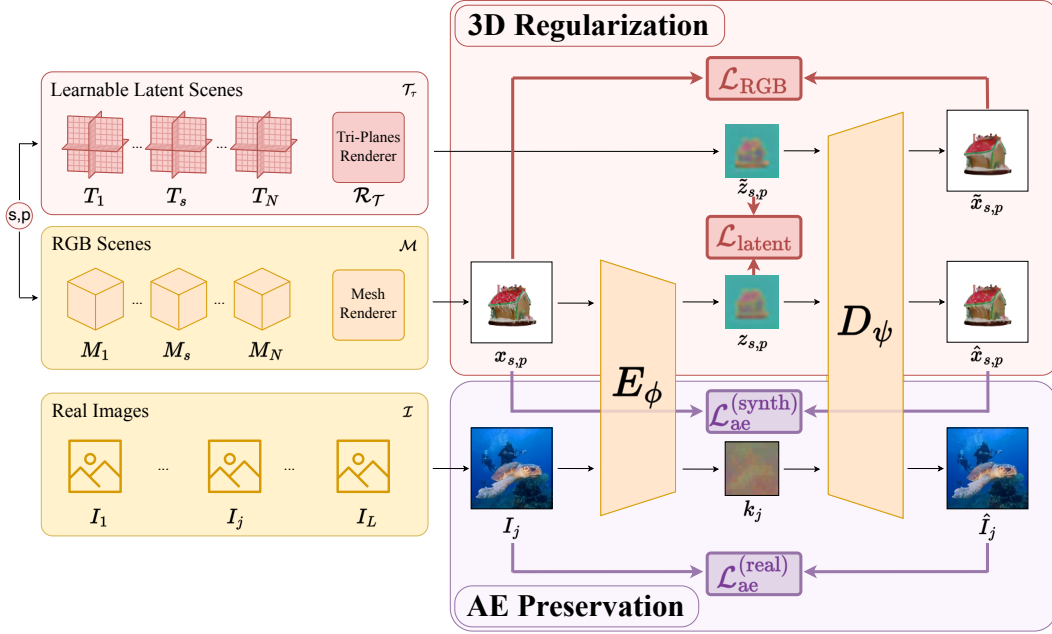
3D Regularization

Learnable Latent Scenes $\mathcal{T}_\tau$

$T_1$ ... $T_s$ ... $T_N$

Tri-Planes Renderer

$\mathcal{R}_\mathcal{T}$

s,p

RGB Scenes $\mathcal{M}$

$M_1$ ... $M_s$ ... $M_N$

Mesh Renderer

Real Images $\mathcal{I}$

$I_1$ ... $I_j$ ... $I_L$

$\mathcal{L}_{\text{RGB}}$

$\tilde{z}_{s,p}$

$\tilde{x}_{s,p}$

$\mathcal{L}_{\text{latent}}$

$x_{s,p}$

$z_{s,p}$

$\hat{x}_{s,p}$

$E_\phi$

$D_\psi$

$\mathcal{L}_{\text{ae}}^{(\text{synth})}$

$I_j$

$k_j$

$\hat{I}_j$

$\mathcal{L}_{\text{ae}}^{(\text{real})}$

AE Preservation